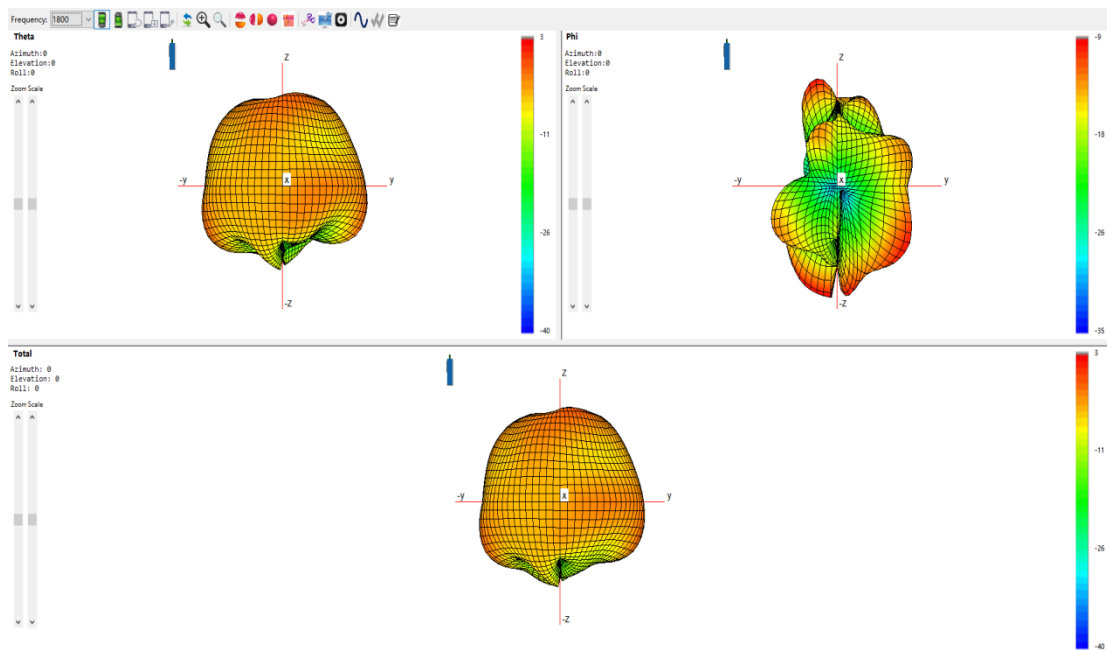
Frequency: 1800

Theta
Azimuth:0
Elevation:0
Roll:0
Zoom Scale

Z
-y
x
y
-Z

3
-11
-26
-40

Phi
Azimuth:0
Elevation:0
Roll:0
Zoom Scale

Z
-y
x
y
-Z

-9
-18
-26
-35

Total
Azimuth: 0
Elevation: 0
Roll: 0
Zoom Scale

Z
-y
x
y
-Z

3
-11
-26
-40